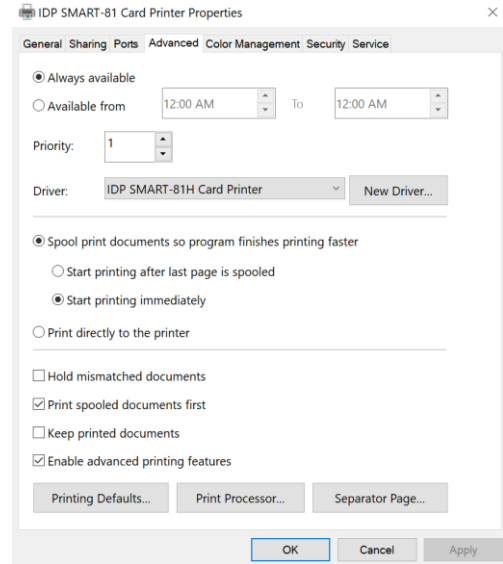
IDP SMART-81 Card Printer Properties

×

General Sharing Ports Advanced Color Management Security Service

Always available

Available from 12:00 AM To 12:00 AM

Priority: 1

Driver: IDP SMART-81H Card Printer New Driver...

Spool print documents so program finishes printing faster

Start printing after last page is spooled

Start printing immediately

Print directly to the printer

Hold mismatched documents

Print spooled documents first

Keep printed documents

Enable advanced printing features

Printing Defaults... Print Processor... Separator Page...

OK Cancel Apply